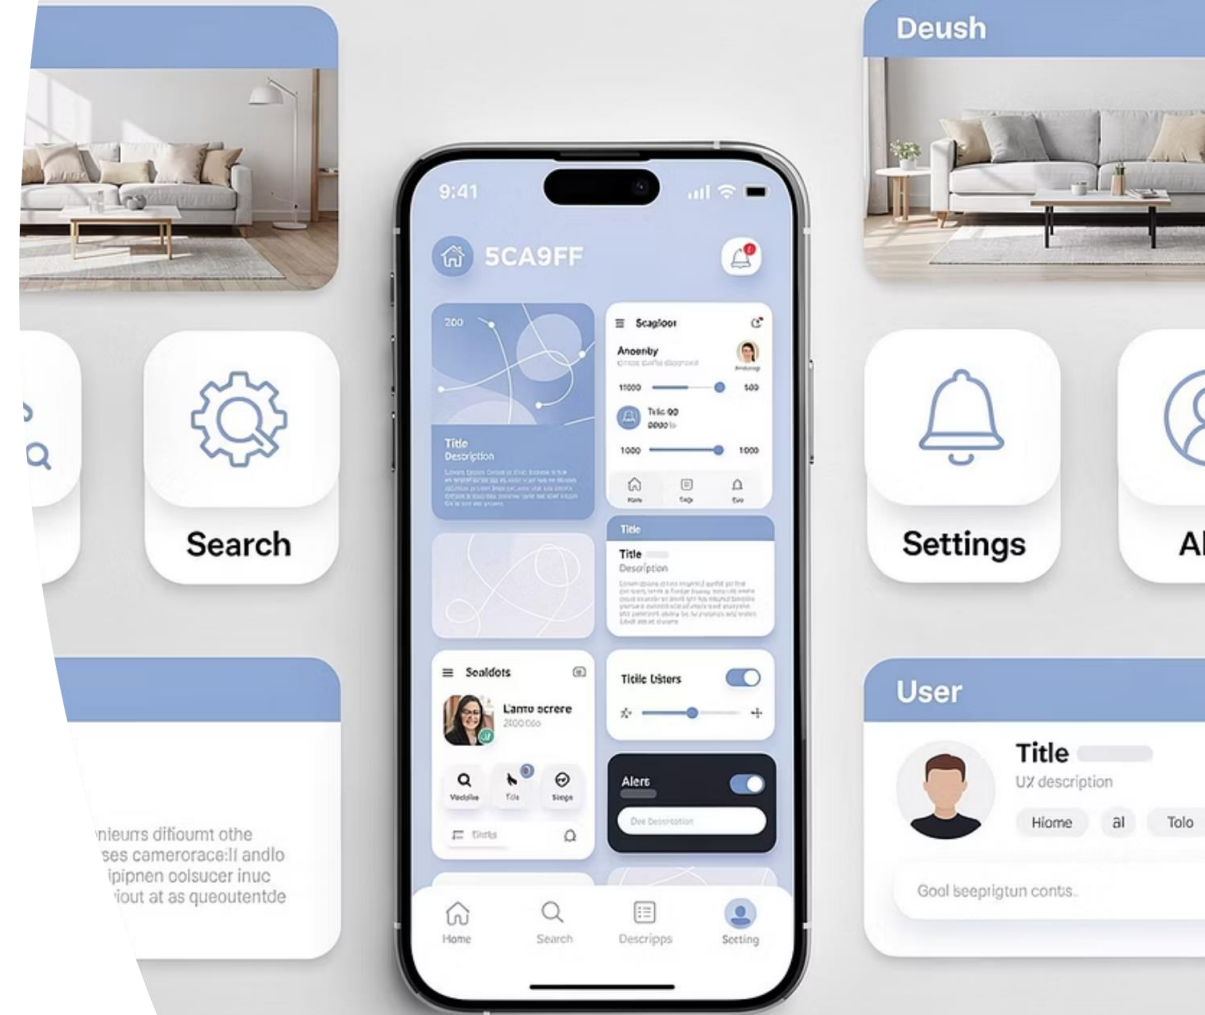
Deush

Search

Settings

Al

nieurs difioumt othe
ses camerorace:ll andlo
ipipnen oolsucer inuc
iout at as queoutentde

User

Title
UX description
Hiome al Tolo

Gool beeprigtun conts.

9:41

5CA9FF

200

Title
Description
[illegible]

Scagloor
Anoenby
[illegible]
11000 500
Tsic 00
0000
1000 1000

Title
Title
Description
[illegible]

Sealdots
Lamto ecrere
2000
Voclofie Tile Stege
Tinks

Titile Usters

Alers
Doe Description

Home Search Descripps Setting